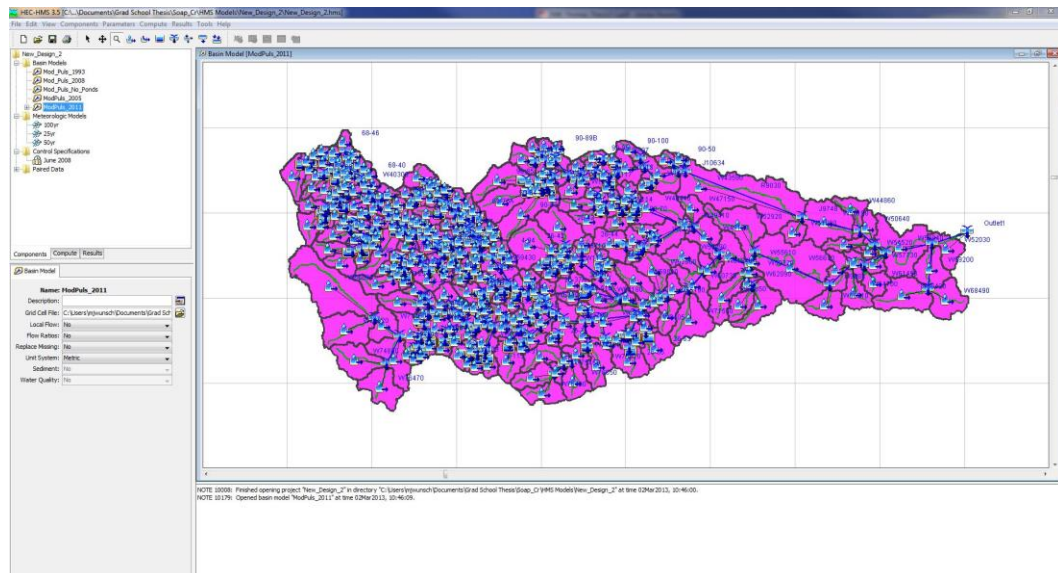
HEC-HMS 3.5 [C:\...\Documents\Grad School Thesis\Soap_Cr\HMS Models\New_Design_2\New_Design_2.hms]
File Edit View Components Parameters Compute Results Tools Help

New_Design_2
Basin Models
Mod_Puls_1993
Mod_Puls_2008
Mod_Puls_No_Ponds
ModPuls_2005
ModPuls_2011
Meteorologic Models
100yr
25yr
50yr
Control Specifications
June 2008
Paired Data

Components Compute Results

Basin Model

Name: ModPuls_2011
Description:
Grid Cell File: C:\Users\mjwunsch\Documents\Grad Sch
Local Flow: No
Flow Ratios: No
Replace Missing: No
Unit System: Metric
Sediment: No
Water Quality: No

Basin Model [ModPuls_2011]

68-46
68-40
W4030
90-89B
90-100
90-50
J10634
W44060
W50640
Outlet1
W52030
W55200
W68490
W5470

NOTE 10008: Finished opening project "New_Design_2" in directory "C:\Users\mjwunsch\Documents\Grad School Thesis\Soap_Cr\HMS Models\New_Design_2" at time 02Mar2013, 10:46:00.
NOTE 10179: Opened basin model "ModPuls_2011" at time 02Mar2013, 10:46:09.